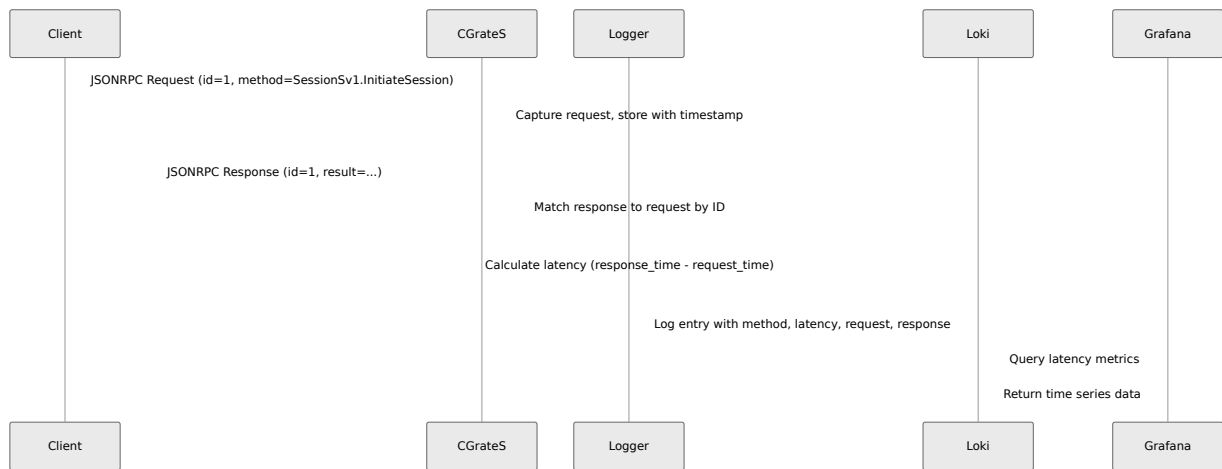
Client

CGrateS

Logger

Loki

Grafana

JSONRPC Request (id=1, method=SessionSv1.InitiateSession)

Capture request, store with timestamp

JSONRPC Response (id=1, result=...)

Match response to request by ID

Calculate latency (response_time - request_time)

Log entry with method, latency, request, response

Query latency metrics

Return time series data

Client

CGrateS

Logger

Loki

Grafana